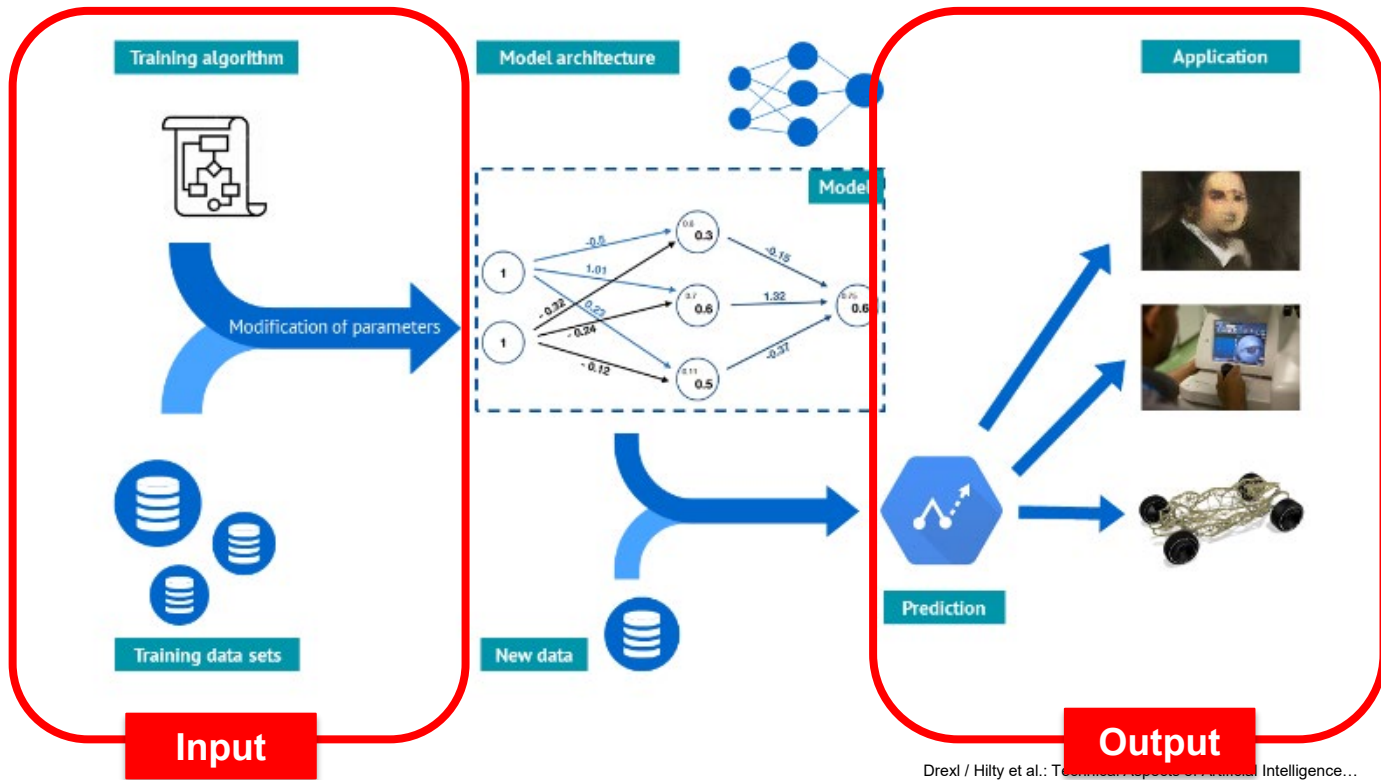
Training algorithm

Modification of parameters

Training data sets

Input

Model architecture

Model

1

1

-0.5

1.01

- 0.32

0.23

- 0.24

- 0.12

0.3

0.6

0.5

-0.15

1.32

-0.37

0.6

New data

Prediction

Application

Output

Drexl / Hilty et al.: T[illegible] Intelligence…